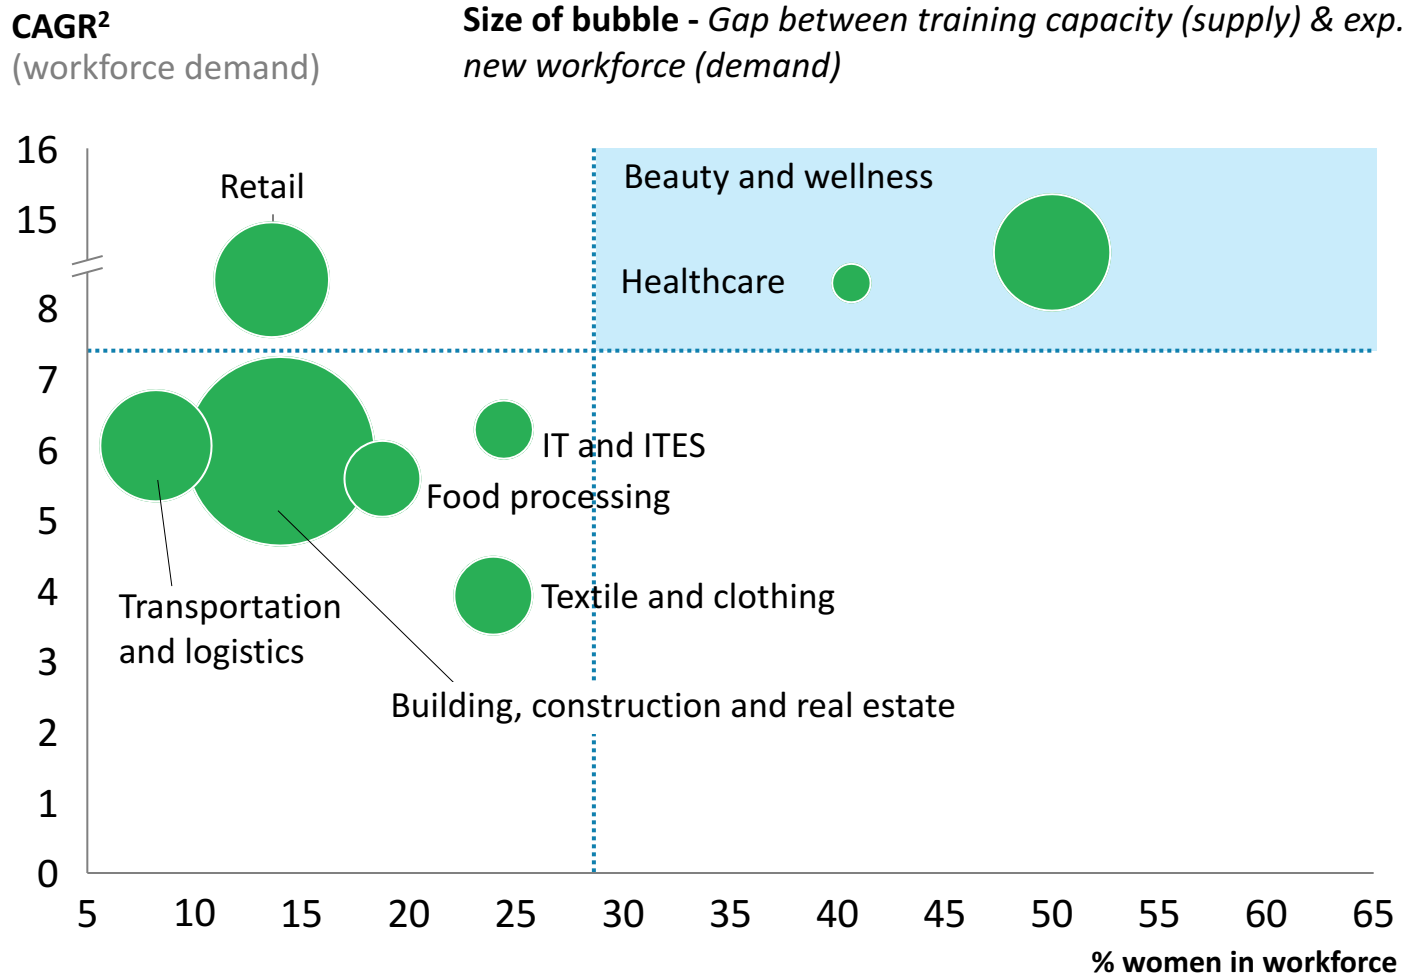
CAGR²
(workforce demand)

**Size of bubble -** *Gap between training capacity (supply) & exp. new workforce (demand)*

16
15
8
7
6
5
4
3
2
1
0

Retail
Beauty and wellness
Healthcare
IT and ITES
Food processing
Textile and clothing
Transportation and logistics
Building, construction and real estate

5 10 15 20 25 30 35 40 45 50 55 60 65

% women in workforce